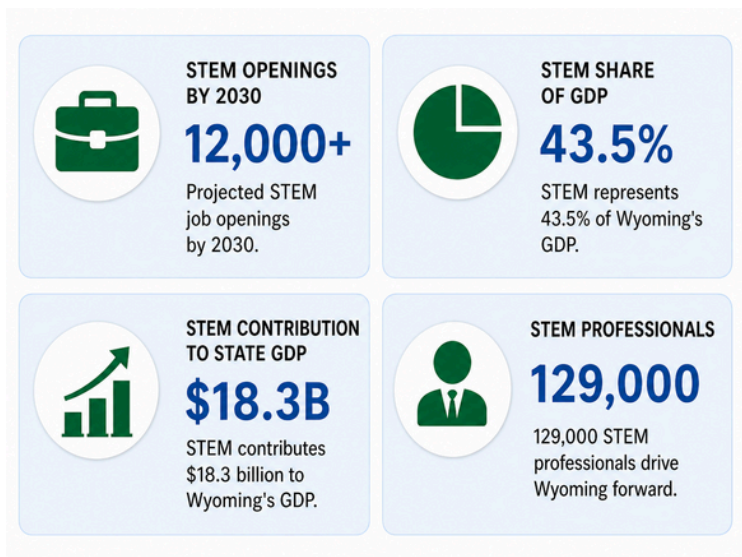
STEM OPENINGS BY 2030

12,000+

Projected STEM job openings by 2030.

STEM SHARE OF GDP

43.5%

STEM represents 43.5% of Wyoming's GDP.

STEM CONTRIBUTION TO STATE GDP

\$18.3B

STEM contributes \$18.3 billion to Wyoming's GDP.

STEM PROFESSIONALS

129,000

129,000 STEM professionals drive Wyoming forward.